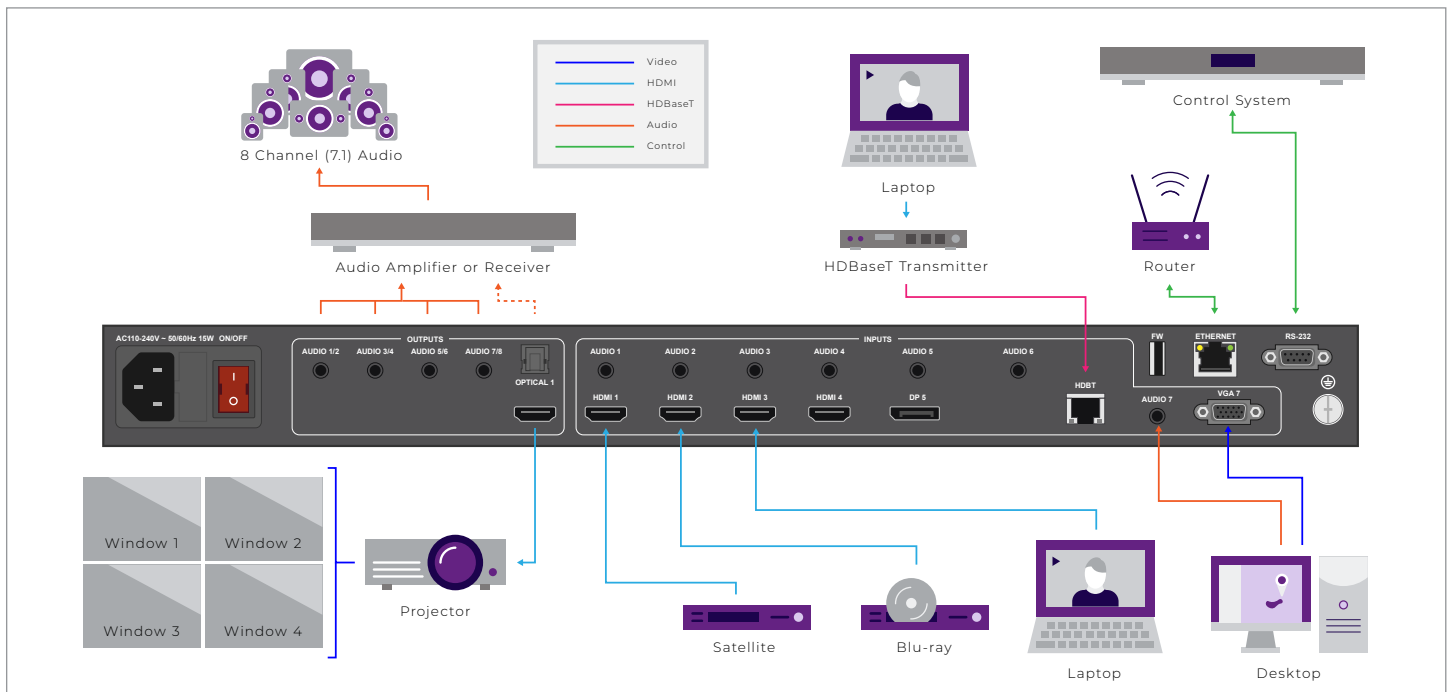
8 Channel (7.1) Audio

Video
HDMI
HDBaseT
Audio
Control

Laptop

Control System

Audio Amplifier or Receiver

HDBaseT Transmitter

Router

AC110-240V ~ 50/60Hz 15W ON/OFF

OUTPUTS
AUDIO 1/2
AUDIO 3/4
AUDIO 5/6
AUDIO 7/8
OPTICAL 1

INPUTS
AUDIO 1
AUDIO 2
AUDIO 3
AUDIO 4
AUDIO 5
AUDIO 6
HDMI 1
HDMI 2
HDMI 3
HDMI 4
DP 5
HDBT

FW
ETHERNET
RS-232
AUDIO 7
VGA 7

Window 1
Window 2
Window 3
Window 4

Projector

Satellite

Blu-ray

Laptop

Desktop